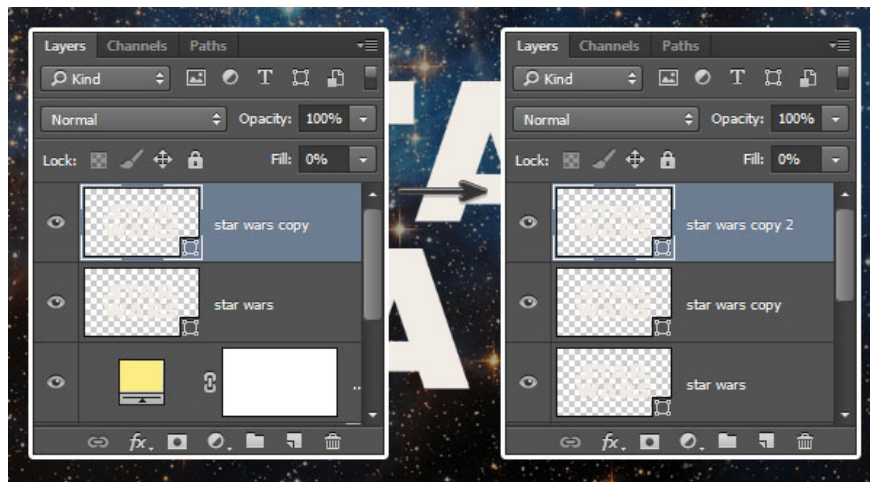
Layers Channels Paths

Kind

Normal Opacity: 100%

Lock: Fill: 0%

star wars copy

star wars

Layers Channels Paths

Kind

Normal Opacity: 100%

Lock: Fill: 0%

star wars copy 2

star wars copy

star wars